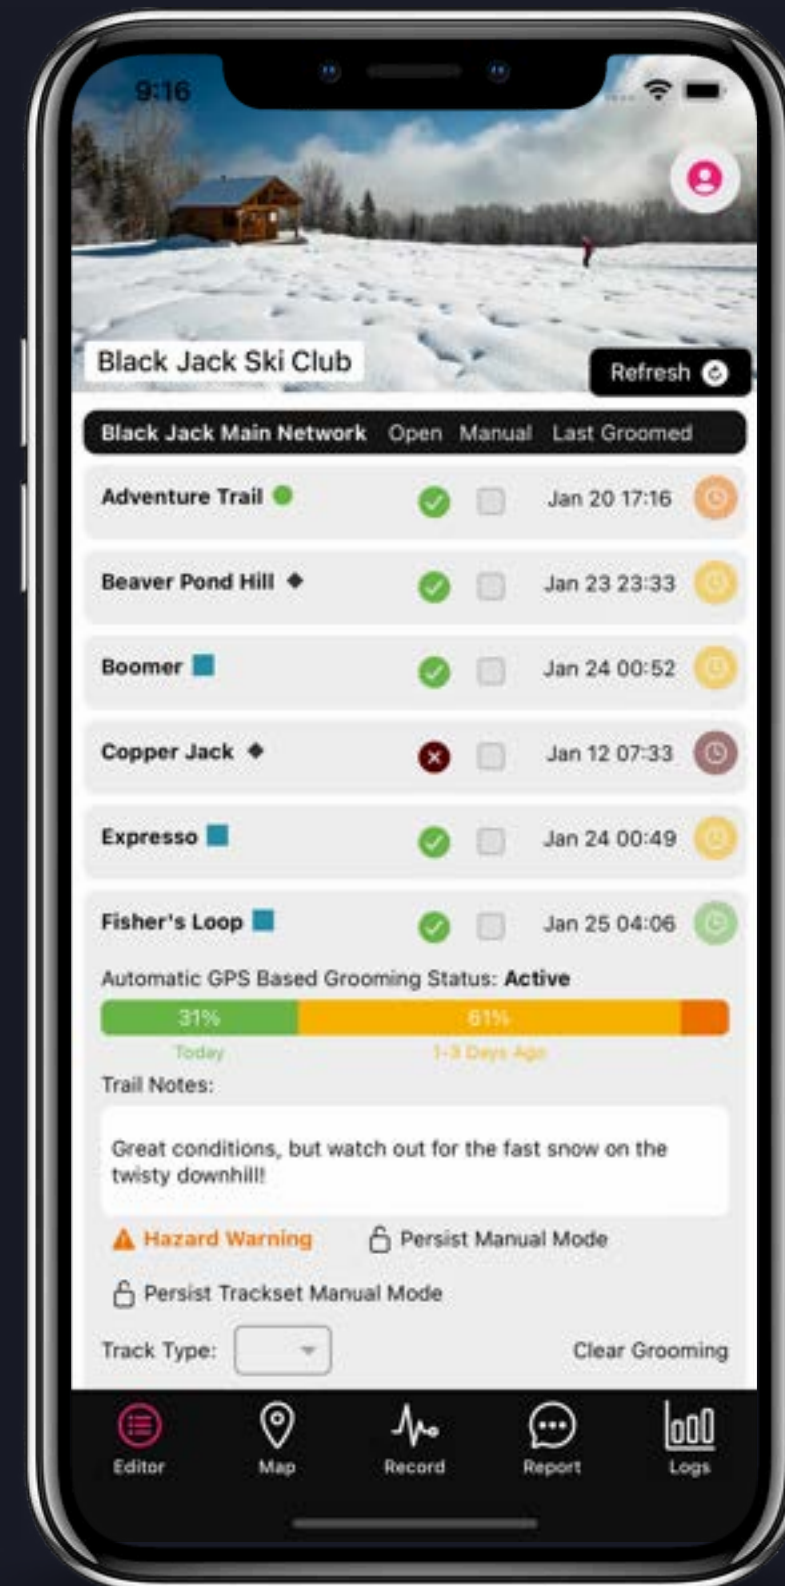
9:16

Black Jack Ski Club

Refresh

| Black Jack Main Network | Open | Manual | Last Groomed |
|---|---|---|---|
| Adventure Trail | | | Jan 20 17:16 |
| Beaver Pond Hill | | | Jan 23 23:33 |
| Boomer | | | Jan 24 00:52 |
| Copper Jack | | | Jan 12 07:33 |
| Expresso | | | Jan 24 00:49 |
| Fisher's Loop | | | Jan 25 04:06 |

Automatic GPS Based Grooming Status: **Active**

31%

61%

Today

1-3 Days Ago

Trail Notes:

Great conditions, but watch out for the fast snow on the twisty downhill!

Hazard Warning

Persist Manual Mode

Persist Trackset Manual Mode

Track Type:

Clear Grooming

Editor

Map

Record

Report

Logs